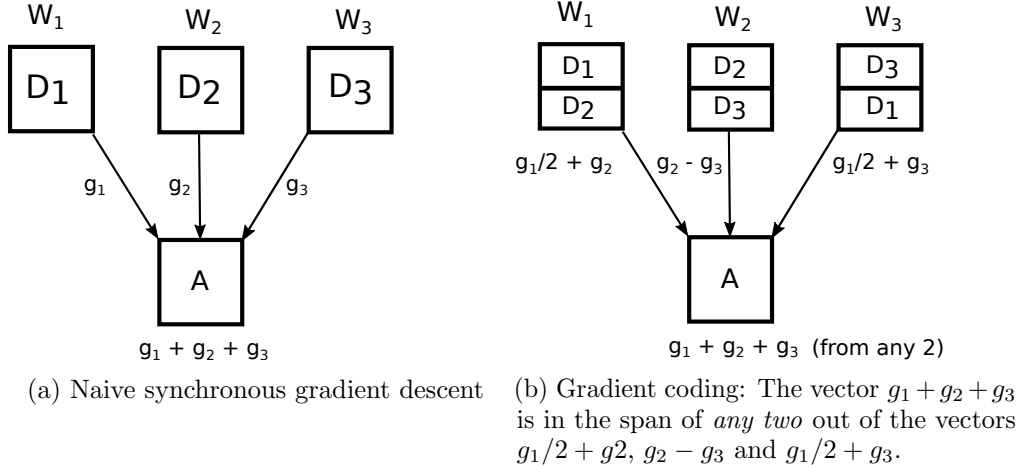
$W_1$ $W_2$ $W_3$

$D_1$ $D_2$ $D_3$

$g_1$ $g_2$ $g_3$

A

$g_1 + g_2 + g_3$

(a) Naive synchronous gradient descent

$W_1$ $W_2$ $W_3$

$D_1$ $D_2$ $D_2$ $D_3$ $D_3$ $D_1$

$g_1/2 + g_2$ $g_2 - g_3$ $g_1/2 + g_3$

A

$g_1 + g_2 + g_3$ (from any 2)

(b) Gradient coding: The vector $g_1 + g_2 + g_3$ is in the span of *any two* out of the vectors $g_1/2 + g2$, $g_2 - g_3$ and $g_1/2 + g_3$.